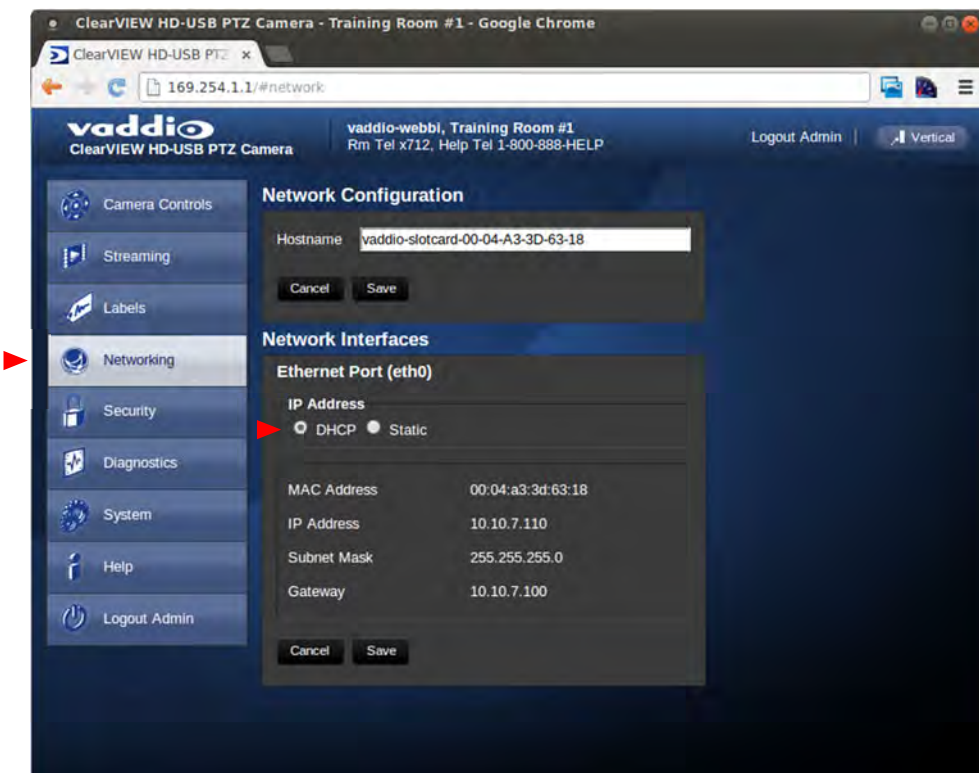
ClearVIEW HD-USB PTZ Camera - Training Room #1 - Google Chrome

ClearVIEW HD-USB PTZ ×

169.254.1.1/#network

vaddio
ClearVIEW HD-USB PTZ Camera

vaddio-webbi, Training Room #1
Rm Tel x712, Help Tel 1-800-888-HELP

Logout Admin | Vertical

Camera Controls
Streaming
Labels
Networking
Security
Diagnostics
System
Help
Logout Admin

Network Configuration

Hostname vaddio-slotcard-00-04-A3-3D-63-18

Cancel Save

Network Interfaces

Ethernet Port (eth0)

IP Address
DHCP Static

| | |
|---|---|
| MAC Address | 00:04:a3:3d:63:18 |
| IP Address | 10.10.7.110 |
| Subnet Mask | 255.255.255.0 |
| Gateway | 10.10.7.100 |

Cancel Save